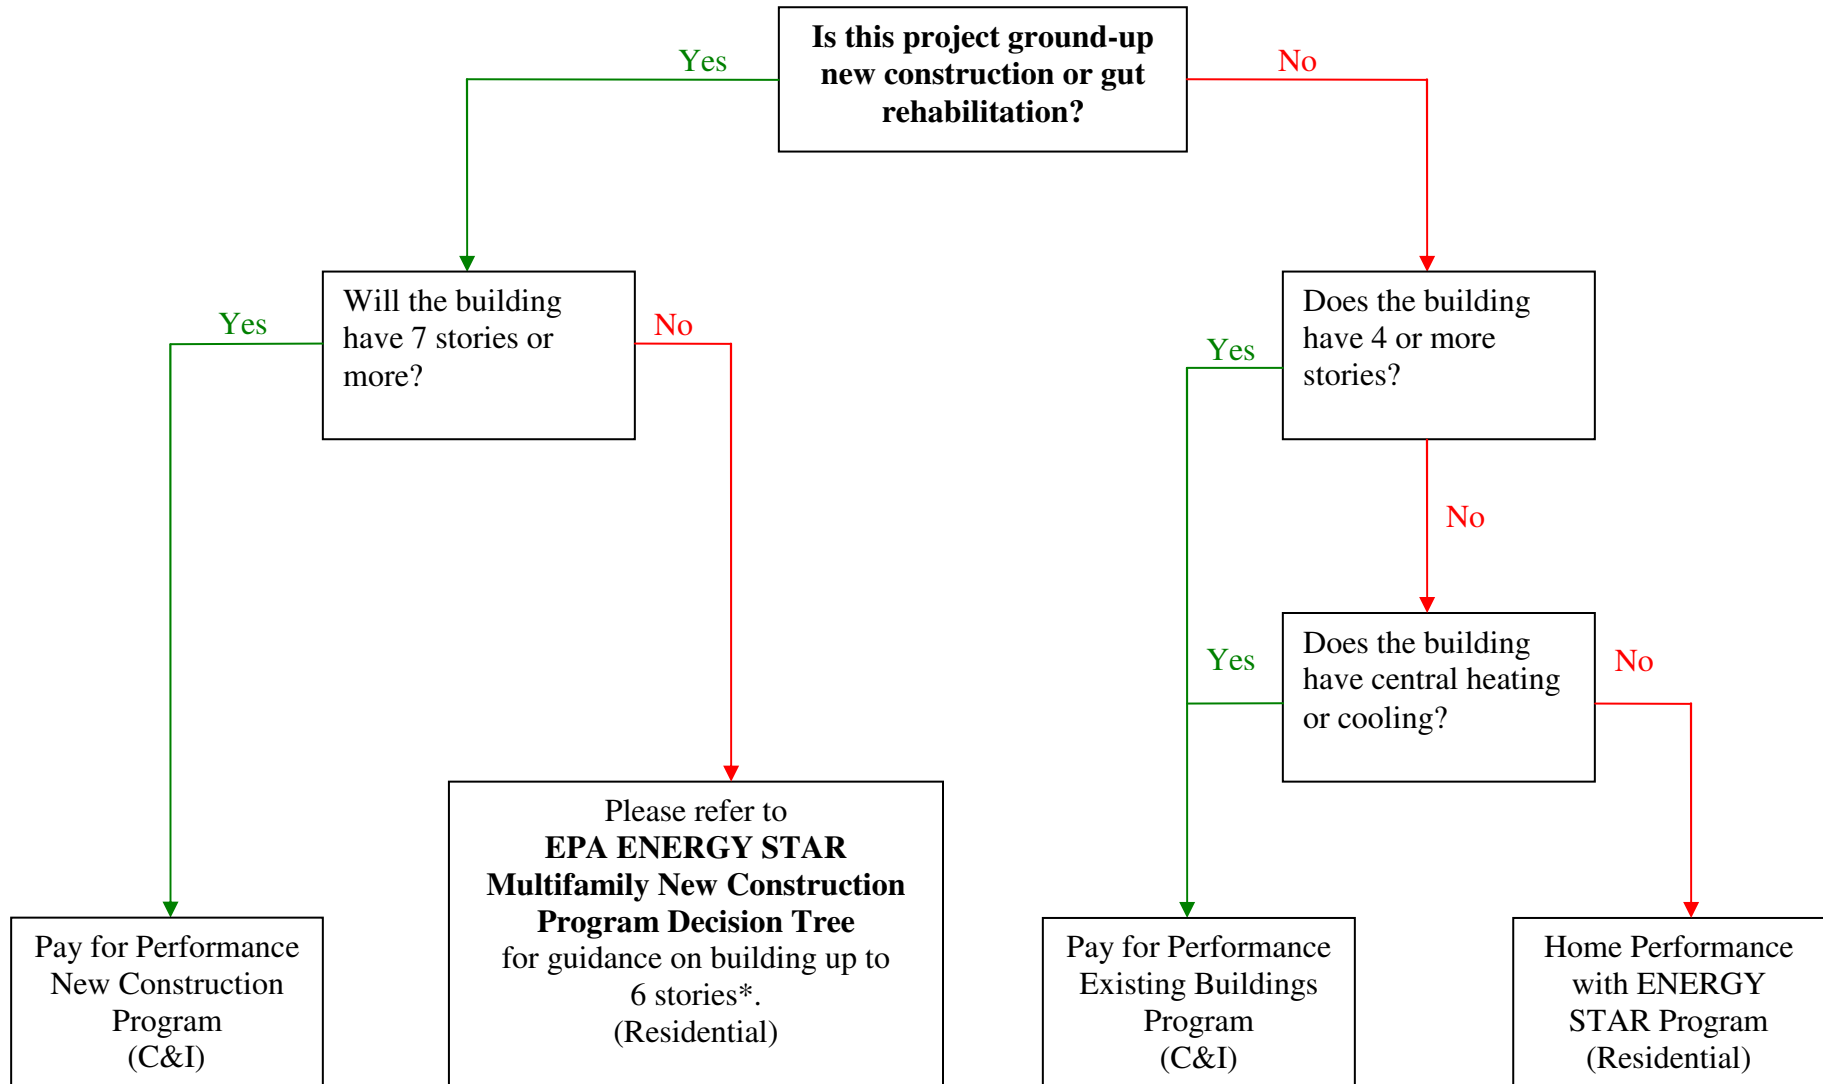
Is this project ground-up new construction or gut rehabilitation?

Yes

No

Will the building have 7 stories or more?

Yes

No

Does the building have 4 or more stories?

Yes

No

Does the building have central heating or cooling?

Yes

No

Pay for Performance New Construction Program (C&I)

Please refer to
**EPA ENERGY STAR Multifamily New Construction Program Decision Tree**
for guidance on building up to 6 stories*.
(Residential)

Pay for Performance Existing Buildings Program (C&I)

Home Performance with ENERGY STAR Program (Residential)